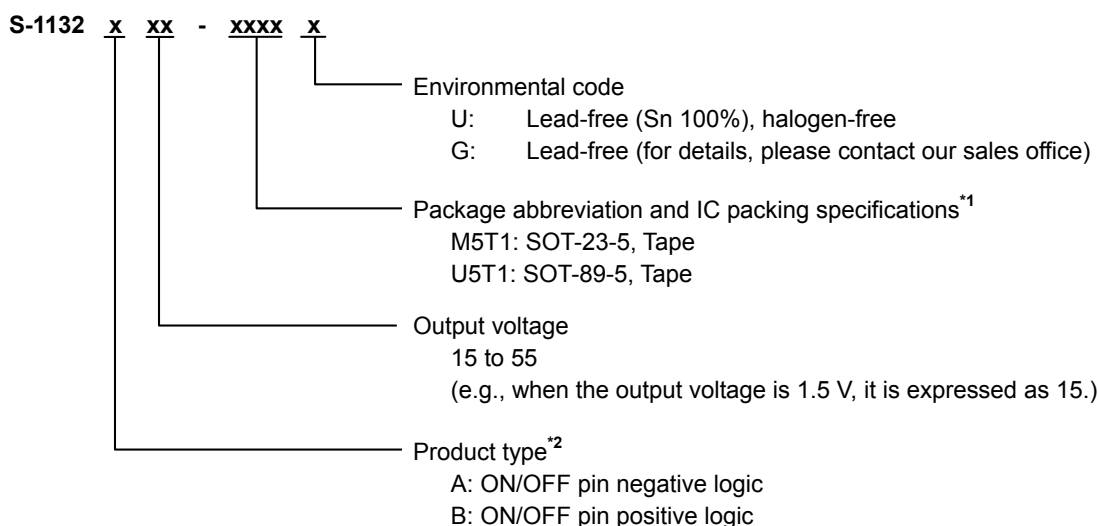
S-1132 x xx - xxxx x

Environmental code
U: Lead-free (Sn 100%), halogen-free
G: Lead-free (for details, please contact our sales office)

Package abbreviation and IC packing specifications$^{*1}$
M5T1: SOT-23-5, Tape
U5T1: SOT-89-5, Tape

Output voltage
15 to 55
(e.g., when the output voltage is 1.5 V, it is expressed as 15.)

Product type$^{*2}$
A: ON/OFF pin negative logic
B: ON/OFF pin positive logic